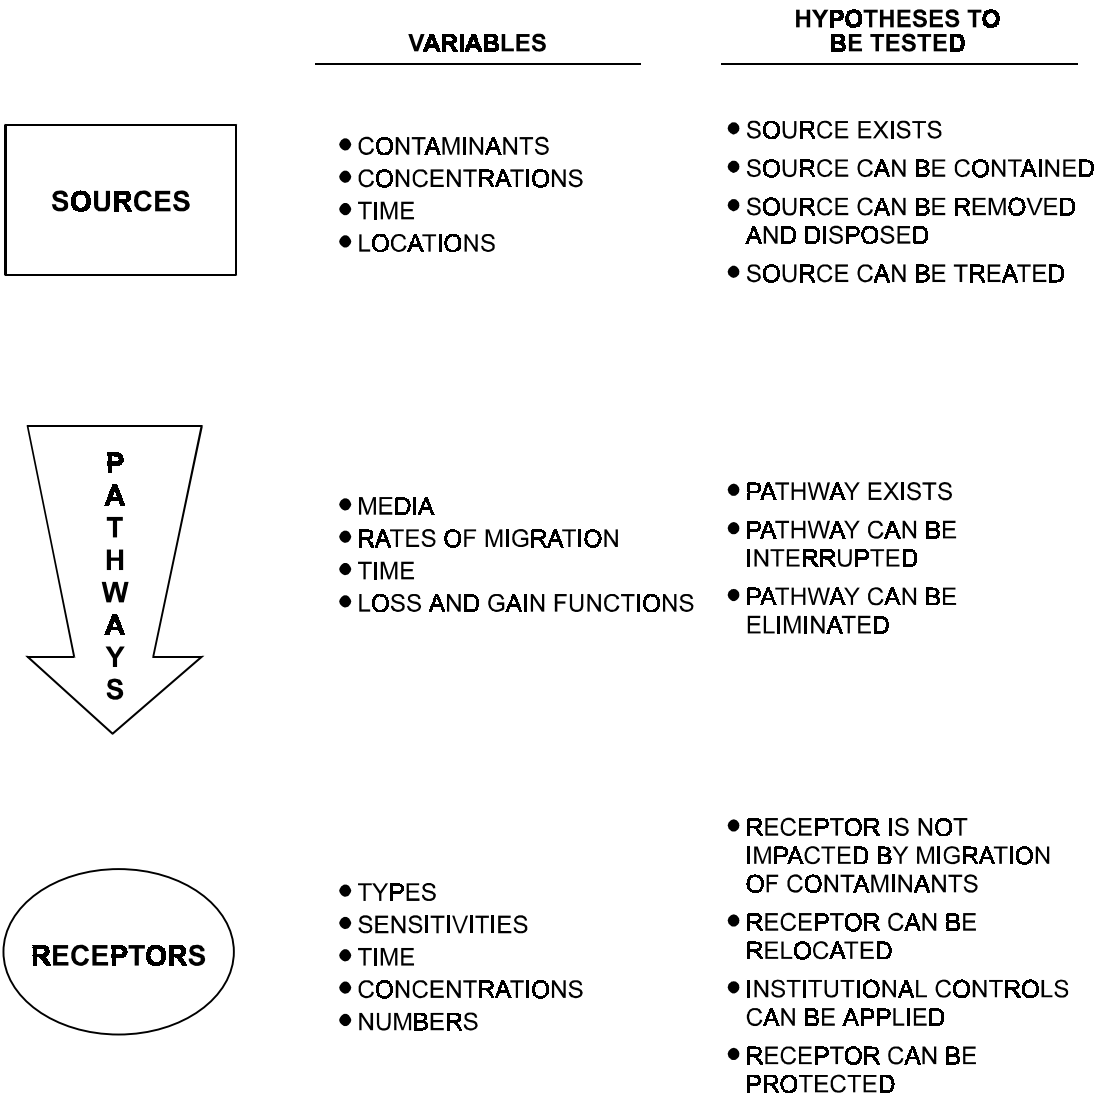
| | VARIABLES | HYPOTHESES TO BE TESTED |
|---|---|---|
| SOURCES | • CONTAMINANTS<br>• CONCENTRATIONS<br>• TIME<br>• LOCATIONS | • SOURCE EXISTS<br>• SOURCE CAN BE CONTAINED<br>• SOURCE CAN BE REMOVED AND DISPOSED<br>• SOURCE CAN BE TREATED |
| PATHWAYS | • MEDIA<br>• RATES OF MIGRATION<br>• TIME<br>• LOSS AND GAIN FUNCTIONS | • PATHWAY EXISTS<br>• PATHWAY CAN BE INTERRUPTED<br>• PATHWAY CAN BE ELIMINATED |
| RECEPTORS | • TYPES<br>• SENSITIVITIES<br>• TIME<br>• CONCENTRATIONS<br>• NUMBERS | • RECEPTOR IS NOT IMPACTED BY MIGRATION OF CONTAMINANTS<br>• RECEPTOR CAN BE RELOCATED<br>• INSTITUTIONAL CONTROLS CAN BE APPLIED<br>• RECEPTOR CAN BE PROTECTED |